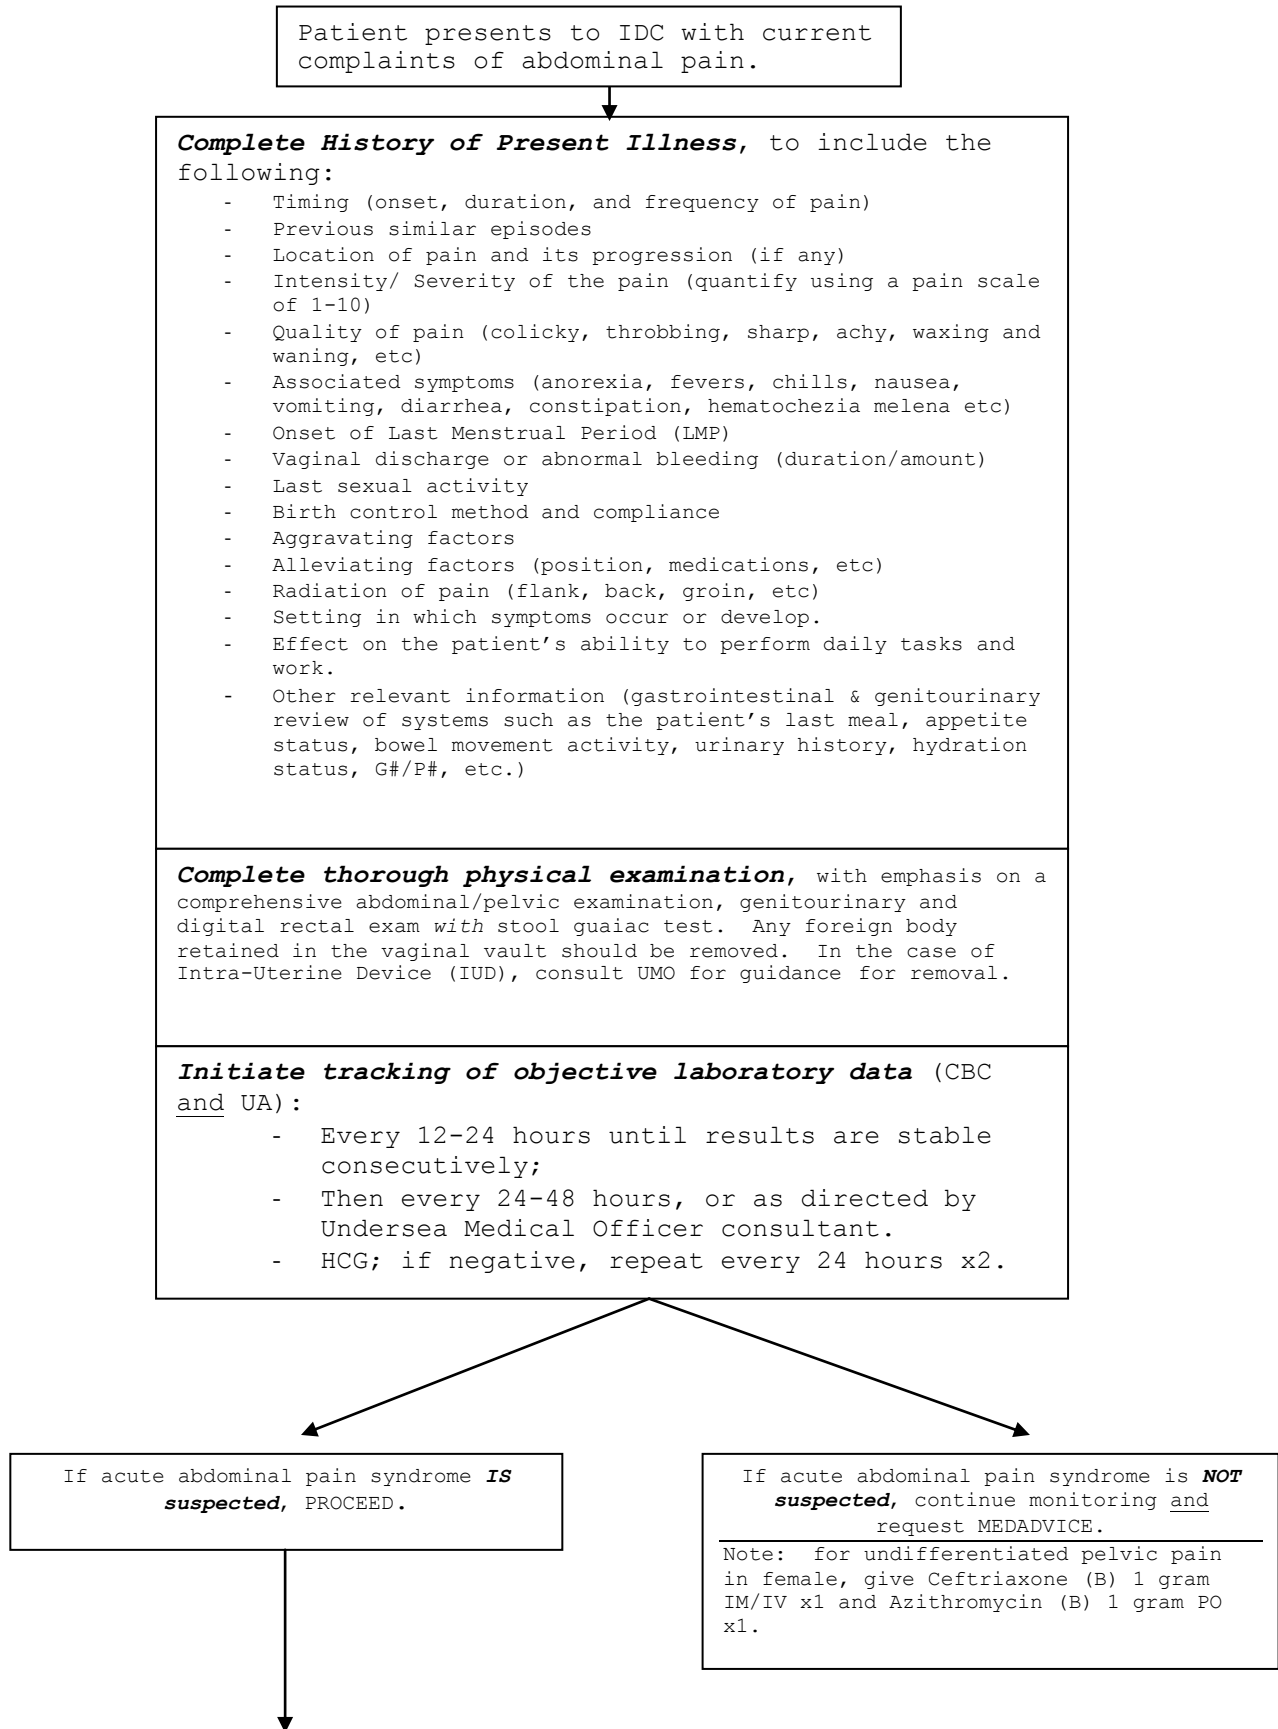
Patient presents to IDC with current complaints of abdominal pain.

***Complete History of Present Illness***, to include the following:

- Timing (onset, duration, and frequency of pain)
- Previous similar episodes
- Location of pain and its progression (if any)
- Intensity/ Severity of the pain (quantify using a pain scale of 1-10)
- Quality of pain (colicky, throbbing, sharp, achy, waxing and waning, etc)
- Associated symptoms (anorexia, fevers, chills, nausea, vomiting, diarrhea, constipation, hematochezia melena etc)
- Onset of Last Menstrual Period (LMP)
- Vaginal discharge or abnormal bleeding (duration/amount)
- Last sexual activity
- Birth control method and compliance
- Aggravating factors
- Alleviating factors (position, medications, etc)
- Radiation of pain (flank, back, groin, etc)
- Setting in which symptoms occur or develop.
- Effect on the patient's ability to perform daily tasks and work.
- Other relevant information (gastrointestinal & genitourinary review of systems such as the patient's last meal, appetite status, bowel movement activity, urinary history, hydration status, G#/P#, etc.)

***Complete thorough physical examination***, with emphasis on a comprehensive abdominal/pelvic examination, genitourinary and digital rectal exam *with* stool guaiac test. Any foreign body retained in the vaginal vault should be removed. In the case of Intra-Uterine Device (IUD), consult UMO for guidance for removal.

***Initiate tracking of objective laboratory data*** (CBC and UA):

- Every 12-24 hours until results are stable consecutively;
- Then every 24-48 hours, or as directed by Undersea Medical Officer consultant.
- HCG; if negative, repeat every 24 hours x2.

If acute abdominal pain syndrome ***IS suspected***, PROCEED.

If acute abdominal pain syndrome is ***NOT suspected***, continue monitoring and request MEDADVICE.

Note: for undifferentiated pelvic pain in female, give Ceftriaxone (B) 1 gram IM/IV x1 and Azithromycin (B) 1 gram PO x1.